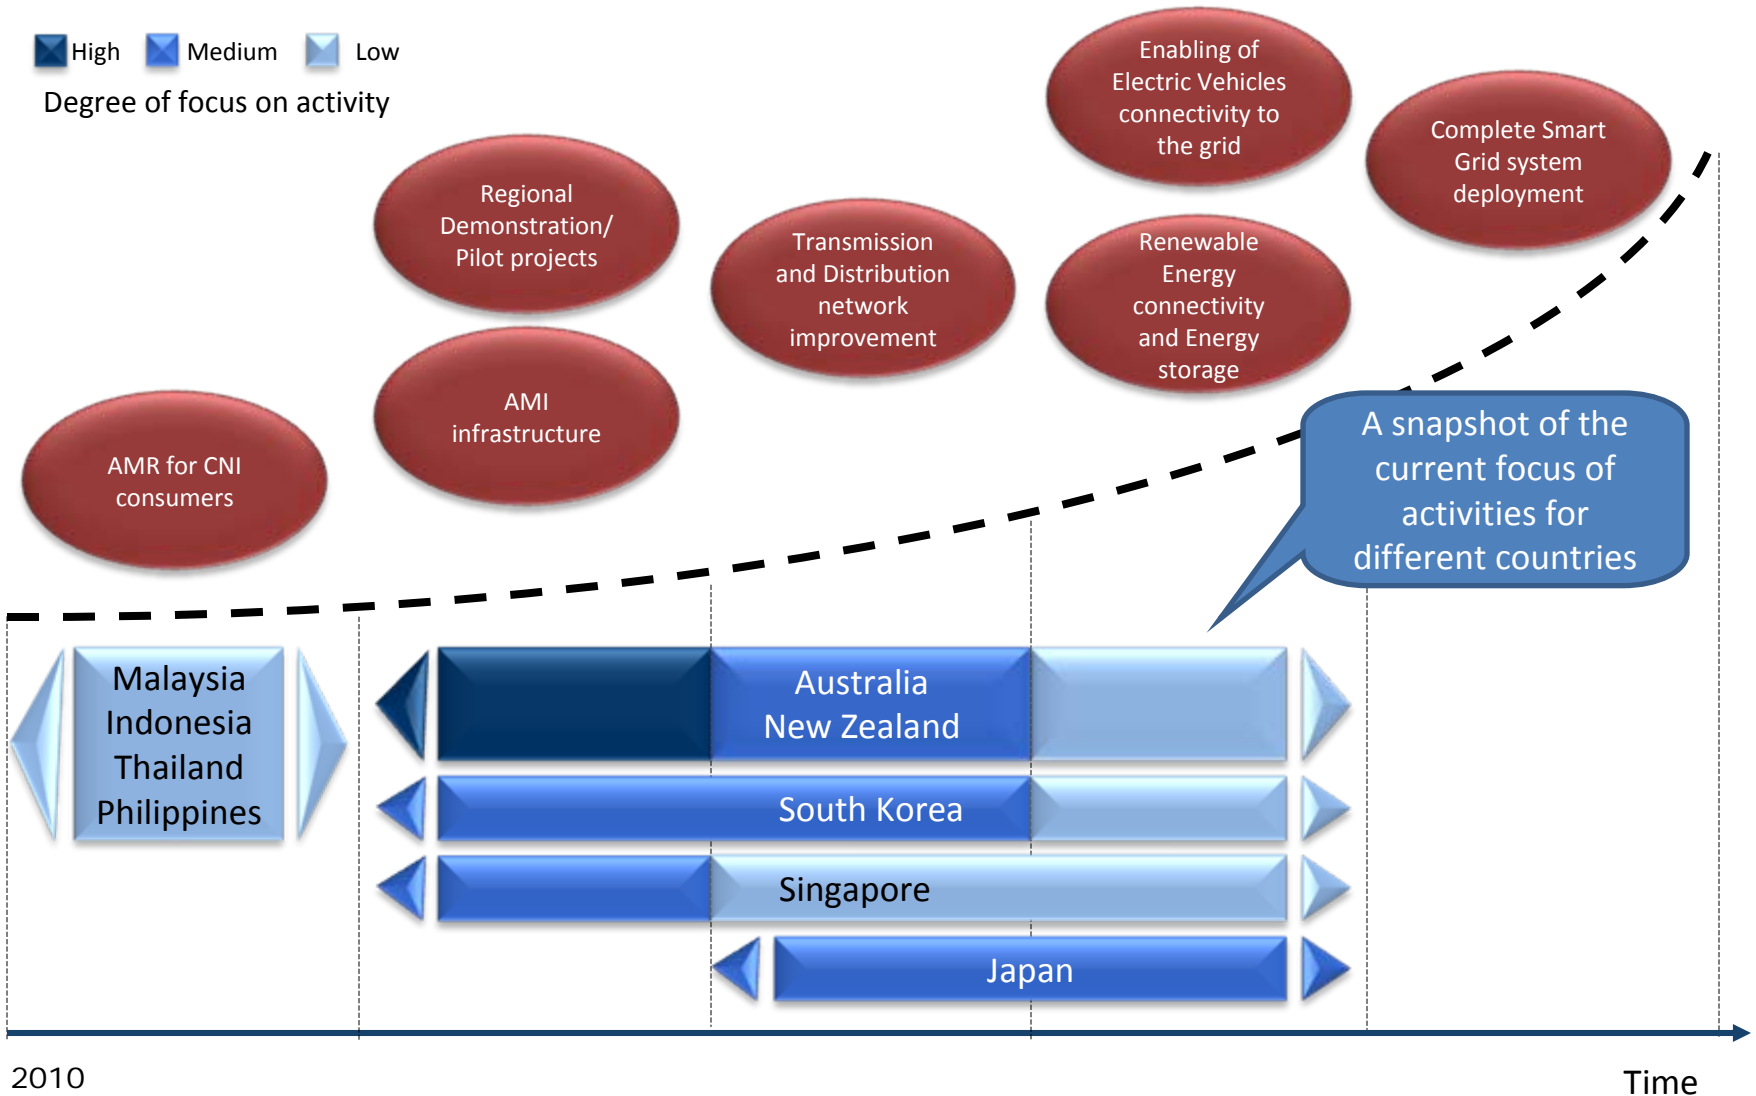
High Medium Low

Degree of focus on activity

AMR for CNI consumers

Regional Demonstration/ Pilot projects

AMI infrastructure

Transmission and Distribution network improvement

Enabling of Electric Vehicles connectivity to the grid

Renewable Energy connectivity and Energy storage

Complete Smart Grid system deployment

A snapshot of the current focus of activities for different countries

Malaysia
Indonesia
Thailand
Philippines

Australia
New Zealand

South Korea

Singapore

Japan

2010

Time